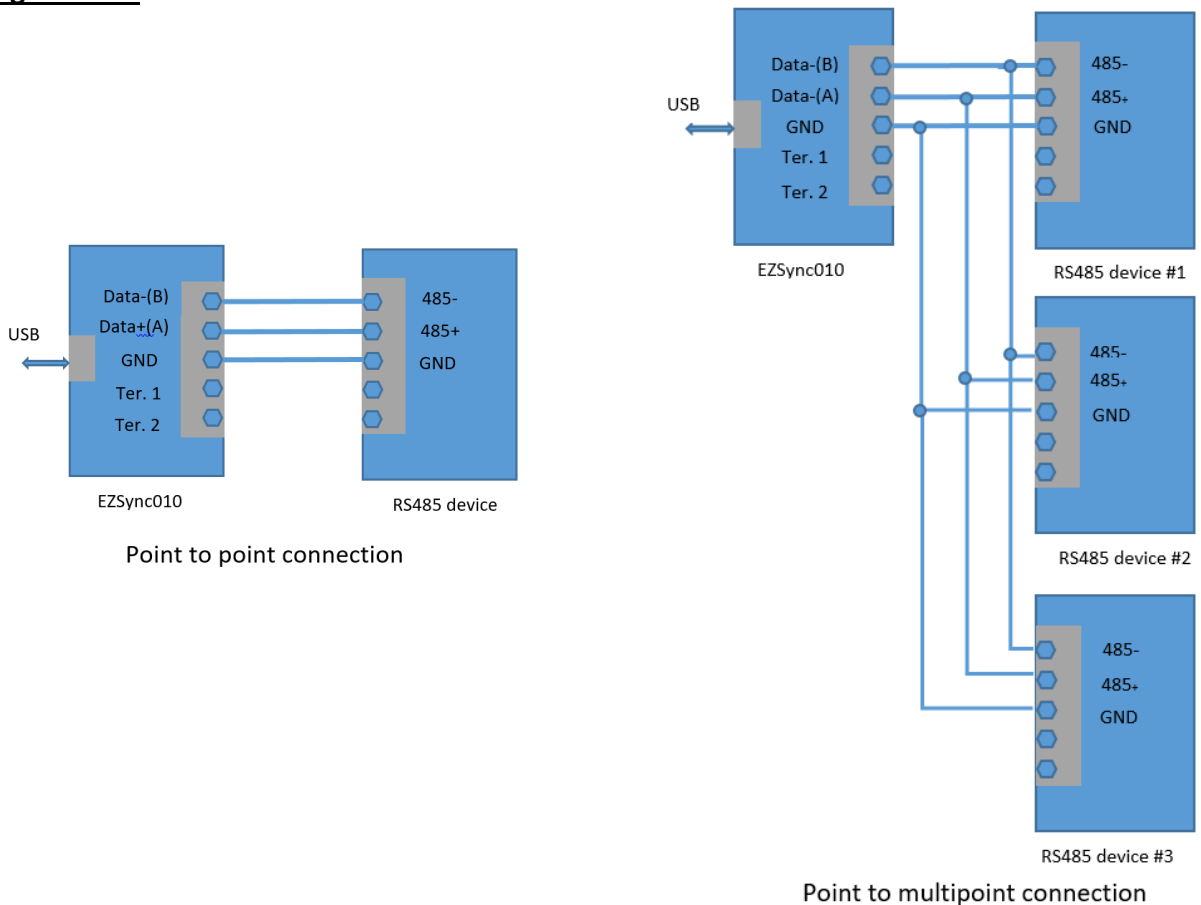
USB

Data-(B)
Data+(A)
GND
Ter. 1
Ter. 2

485-
485+
GND

EZSync010

RS485 device

Point to point connection

USB

Data-(B)
Data-(A)
GND
Ter. 1
Ter. 2

EZSync010

485-
485+
GND

RS485 device #1

485-
485+
GND

RS485 device #2

485-
485+
GND

RS485 device #3

Point to multipoint connection